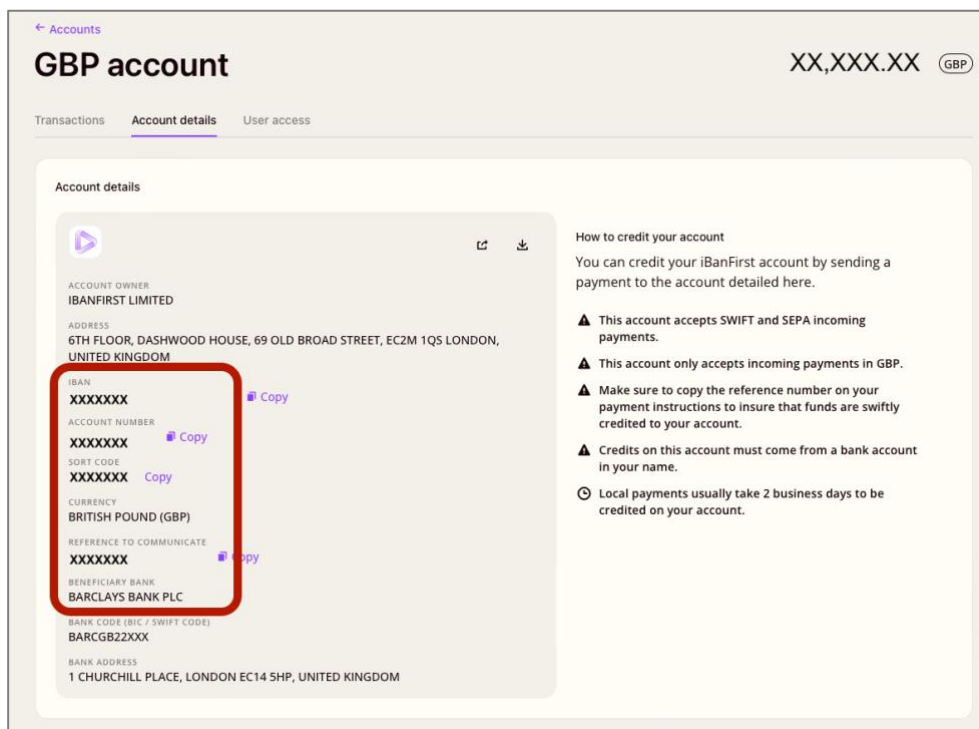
← Accounts

GBP account

XX,XXX.XX GBP

Transactions Account details User access

Account details

ACCOUNT OWNER
IBANFIRST LIMITED

ADDRESS
6TH FLOOR, DASHWOOD HOUSE, 69 OLD BROAD STREET, EC2M 1QS LONDON, UNITED KINGDOM

IBAN
XXXXXXX Copy

ACCOUNT NUMBER
XXXXXXX Copy

SORT CODE
XXXXXXX Copy

CURRENCY
BRITISH POUND (GBP)

REFERENCE TO COMMUNICATE
XXXXXXX Copy

BENEFICIARY BANK
BARCLAYS BANK PLC

BANK CODE (BIC / SWIFT CODE)
BARCGB22XXX

BANK ADDRESS
1 CHURCHILL PLACE, LONDON EC14 5HP, UNITED KINGDOM

How to credit your account

You can credit your iBanFirst account by sending a payment to the account detailed here.

This account accepts SWIFT and SEPA incoming payments.

This account only accepts incoming payments in GBP.

Make sure to copy the reference number on your payment instructions to insure that funds are swiftly credited to your account.

Credits on this account must come from a bank account in your name.

Local payments usually take 2 business days to be credited on your account.